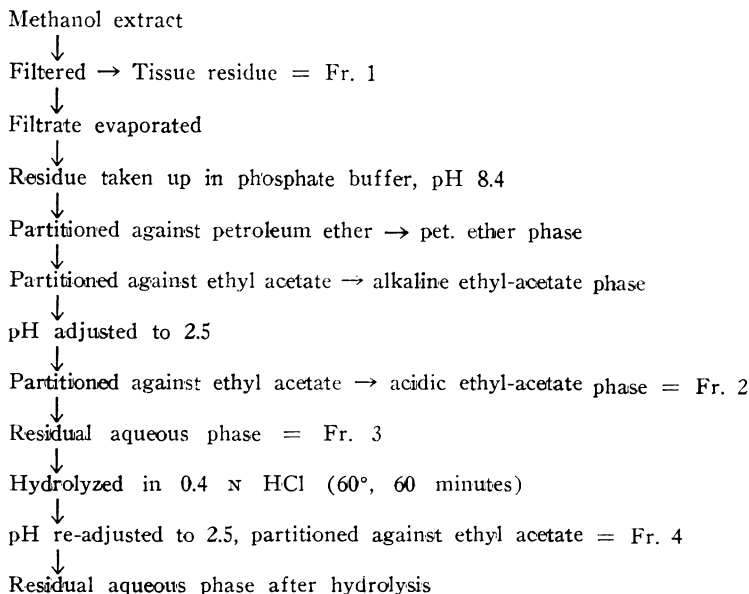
Methanol extract
↓
Filtered → Tissue residue = Fr. 1
↓
Filtrate evaporated
↓
Residue taken up in phosphate buffer, pH 8.4
↓
Partitioned against petroleum ether → pet. ether phase
↓
Partitioned against ethyl acetate → alkaline ethyl-acetate phase
↓
pH adjusted to 2.5
↓
Partitioned against ethyl acetate → acidic ethyl-acetate phase = Fr. 2
↓
Residual aqueous phase = Fr. 3
↓
Hydrolyzed in 0.4 N HCl (60°, 60 minutes)
↓
pH re-adjusted to 2.5, partitioned against ethyl acetate = Fr. 4
↓
Residual aqueous phase after hydrolysis